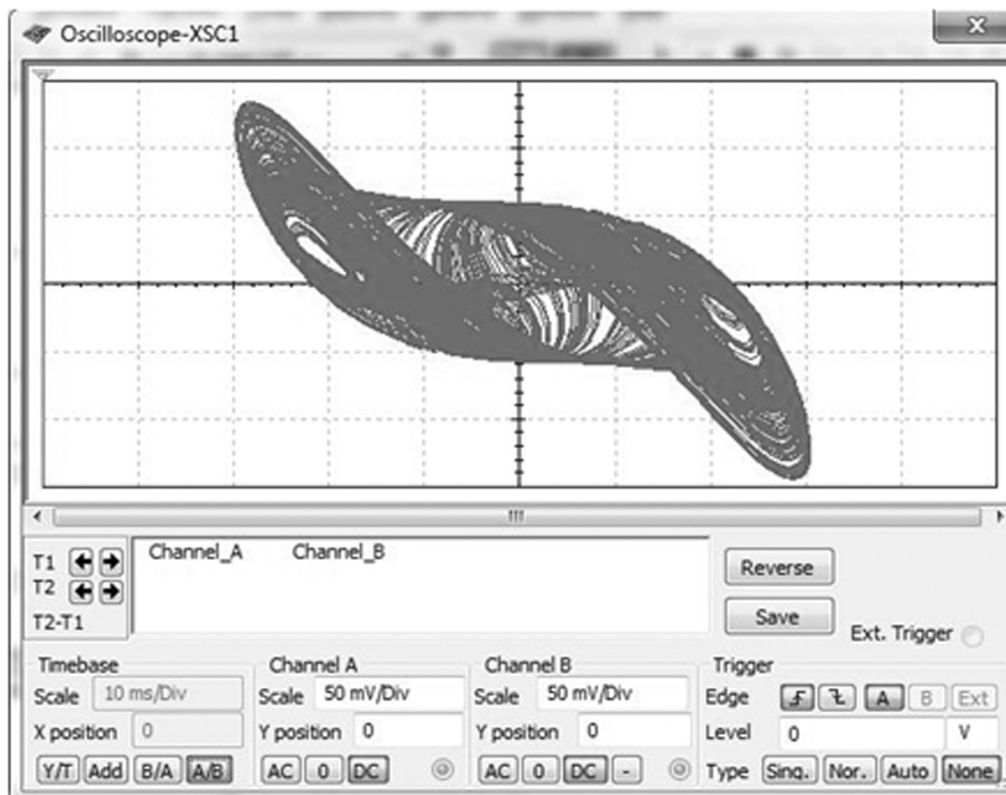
Oscilloscope-XSC1

T1
T2
T2-T1

Channel_A Channel_B

Reverse

Save

Ext. Trigger

Timebase
Scale 10 ms/Div
X position 0
Y/T Add B/A A/B

Channel A
Scale 50 mV/Div
Y position 0
AC 0 DC

Channel B
Scale 50 mV/Div
Y position 0
AC 0 DC -

Trigger
Edge A B Ext
Level 0 V
Type Sing. Nor. Auto None